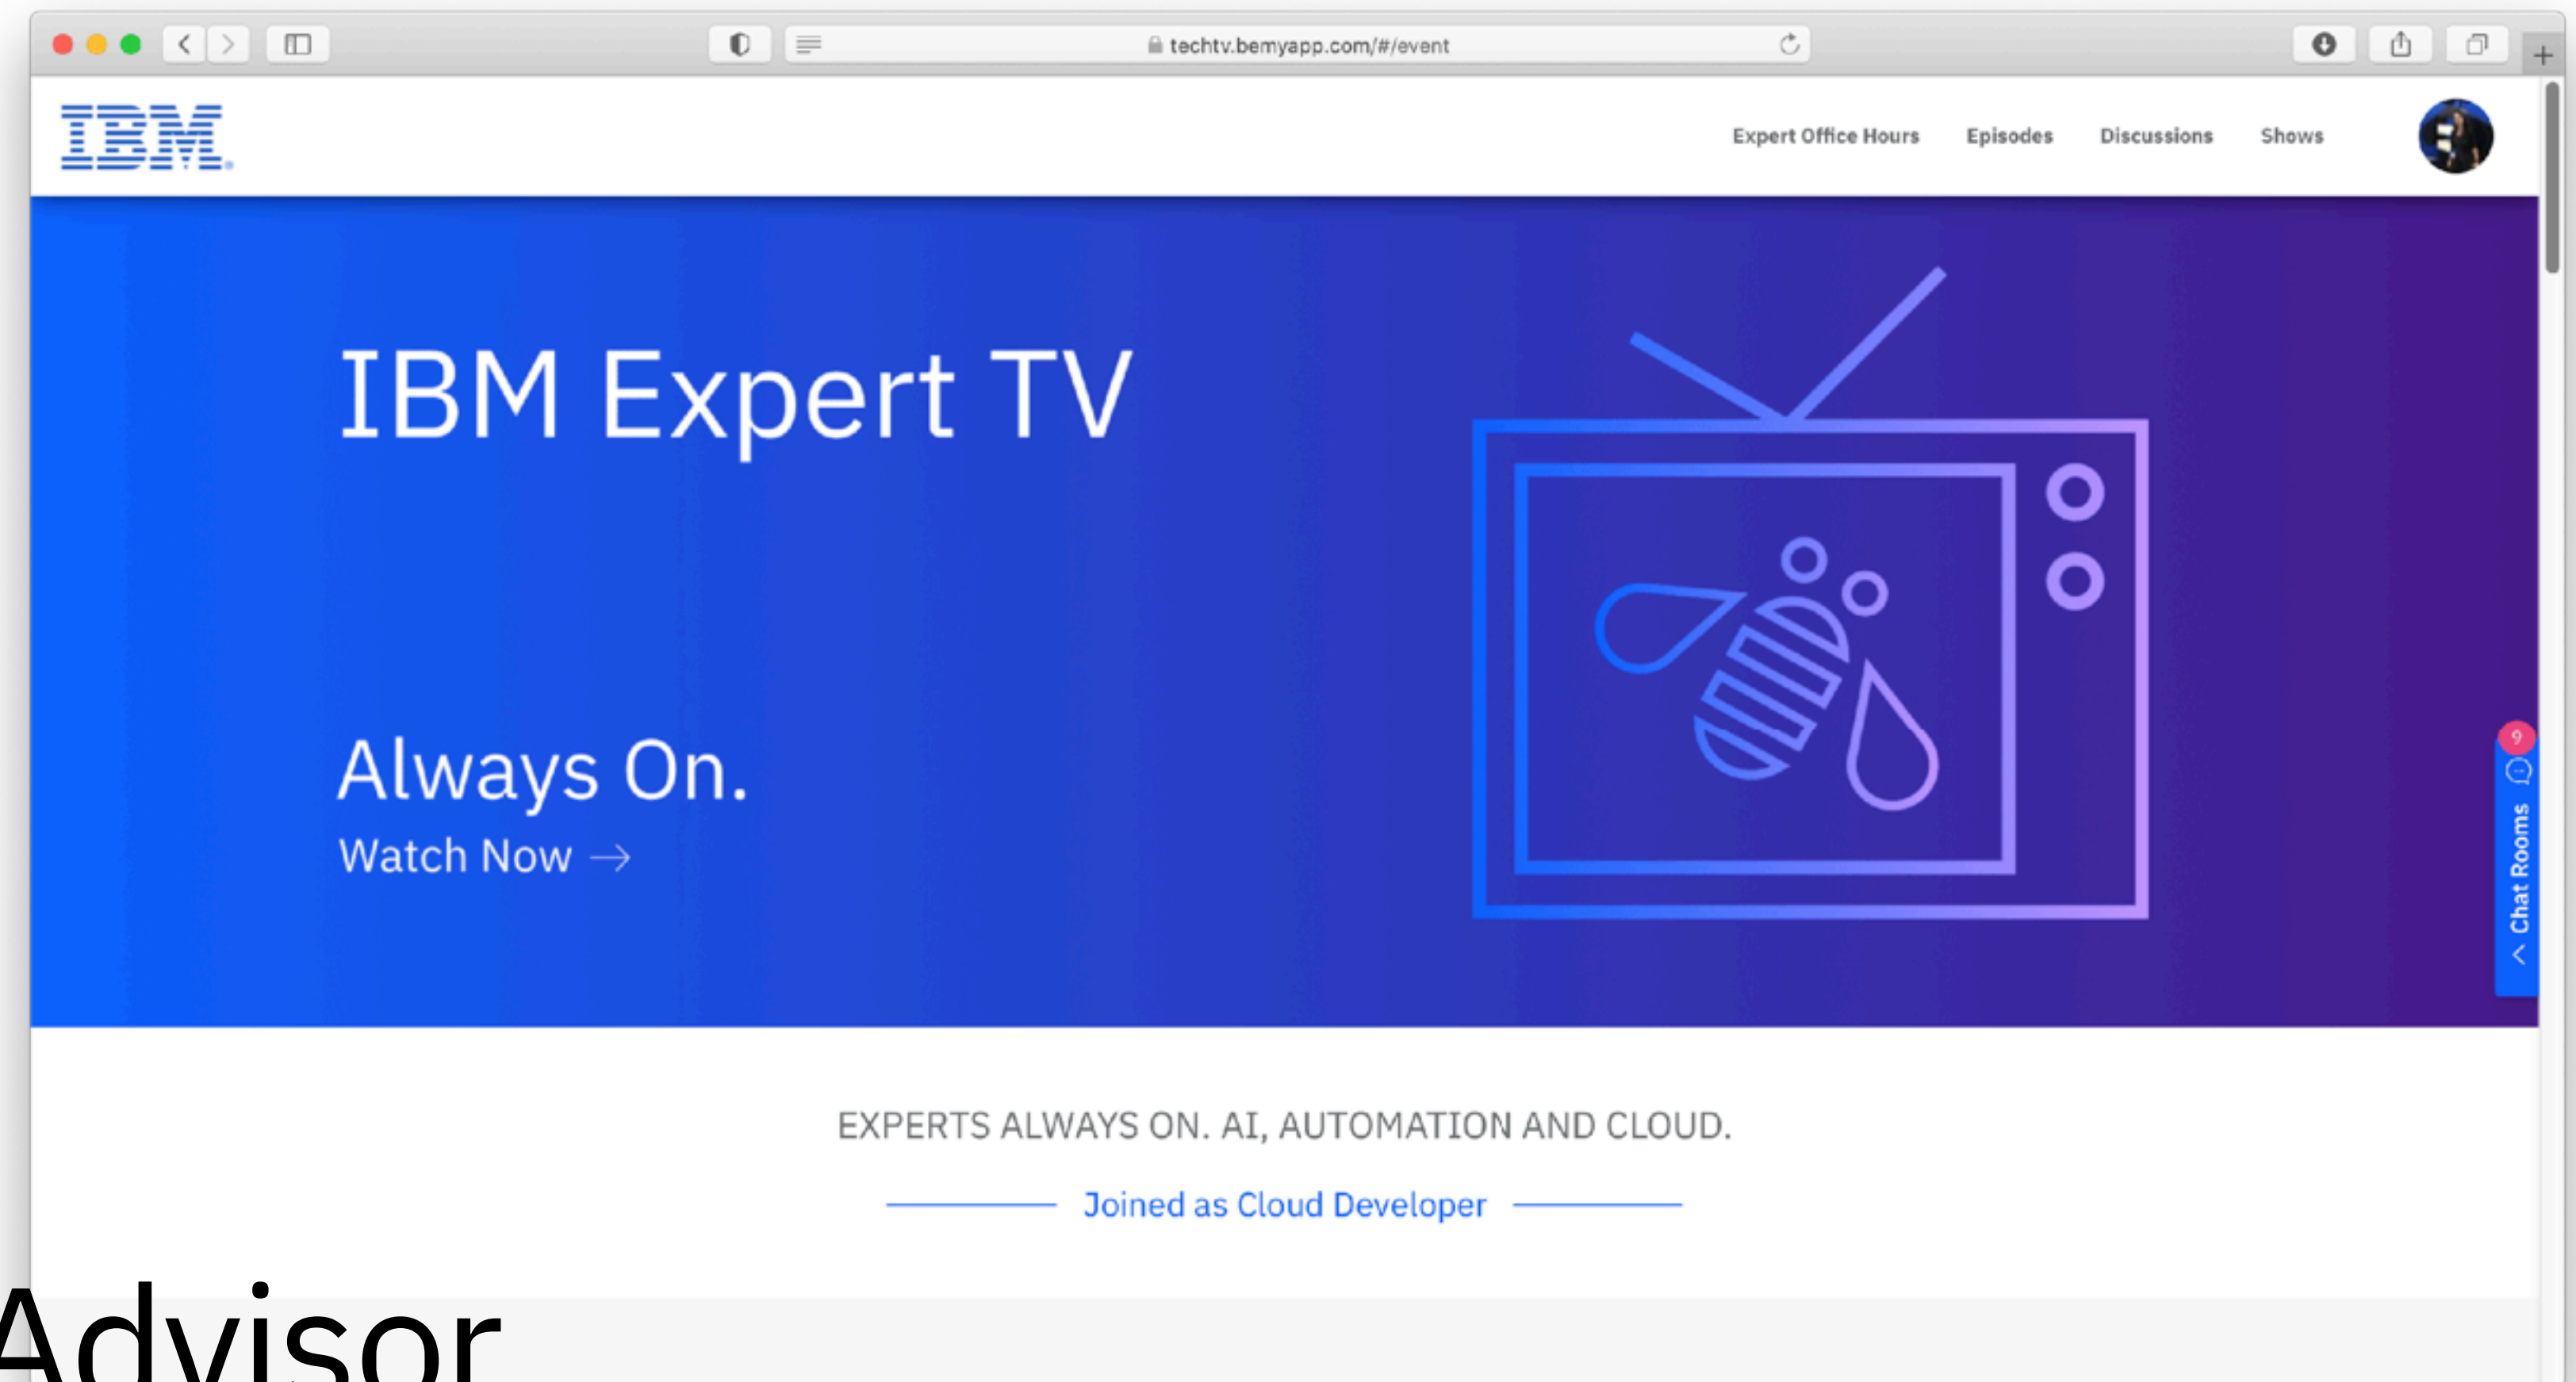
techtv.bemyapp.com/#/event

IBM

Expert Office Hours Episodes Discussions Shows

IBM Expert TV

Always On.

Watch Now →

9

Chat Rooms

EXPERTS ALWAYS ON. AI, AUTOMATION AND CLOUD.

Joined as Cloud Developer

Advisor